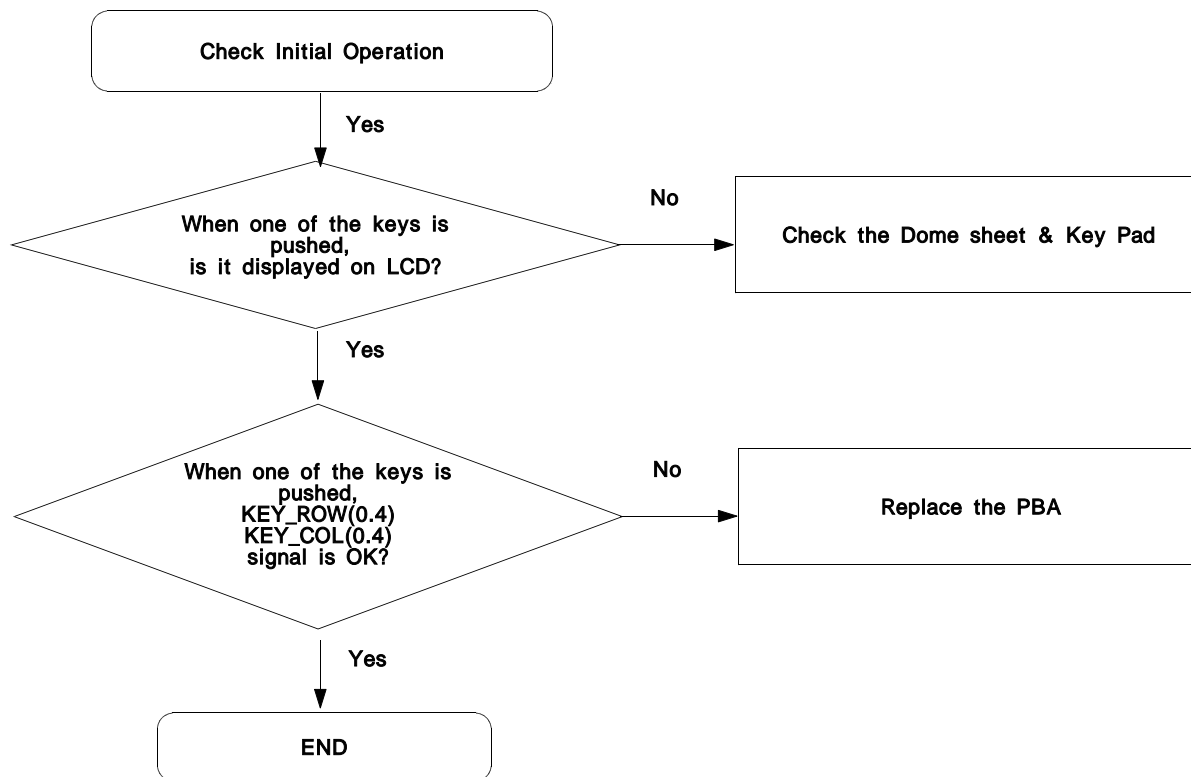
Check Initial Operation

Yes

When one of the keys is pushed, is it displayed on LCD?

No

Check the Dome sheet & Key Pad

Yes

When one of the keys is pushed, KEY_ROW(0.4) KEY_COL(0.4) signal is OK?

No

Replace the PBA

Yes

END